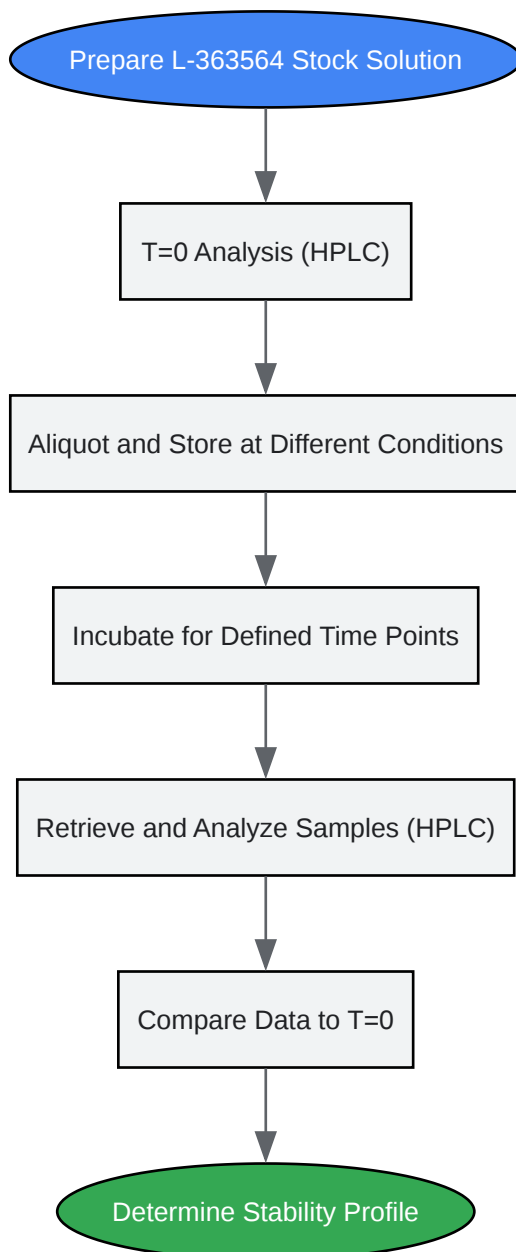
Prepare L-363564 Stock Solution

T=0 Analysis (HPLC)

Aliquot and Store at Different Conditions

Incubate for Defined Time Points

Retrieve and Analyze Samples (HPLC)

Compare Data to T=0

Determine Stability Profile